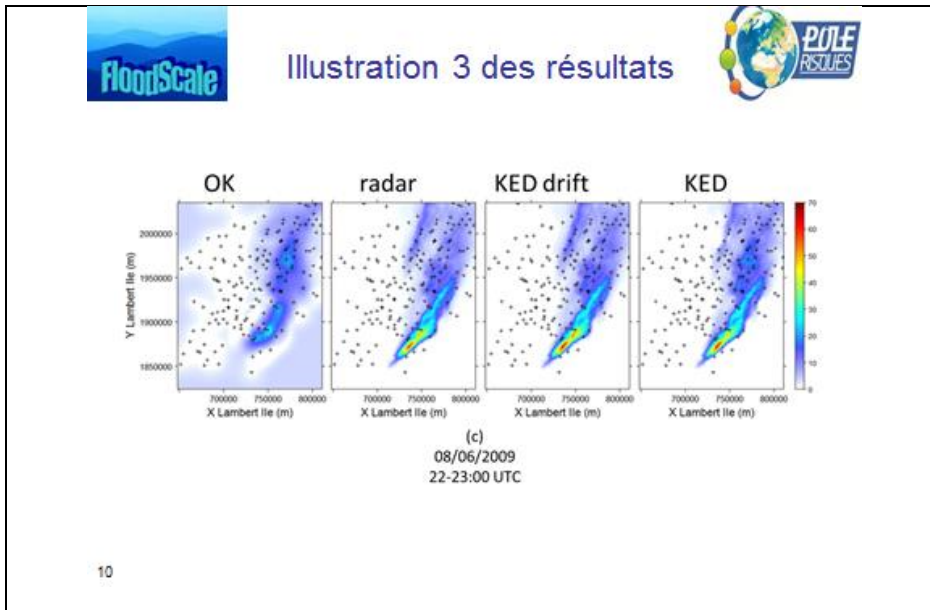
FloodScale

Illustration 3 des résultats

POLE RISQUES

OK

radar

KED drift

KED

2000000

1950000

1900000

1850000

Y Lambert IIe (m)

700000 750000 800000

X Lambert IIe (m)

700000 750000 800000

X Lambert IIe (m)

700000 750000 800000

X Lambert IIe (m)

700000 750000 800000

X Lambert IIe (m)

70

60

50

40

30

20

10

0

(c)
08/06/2009
22-23:00 UTC

10